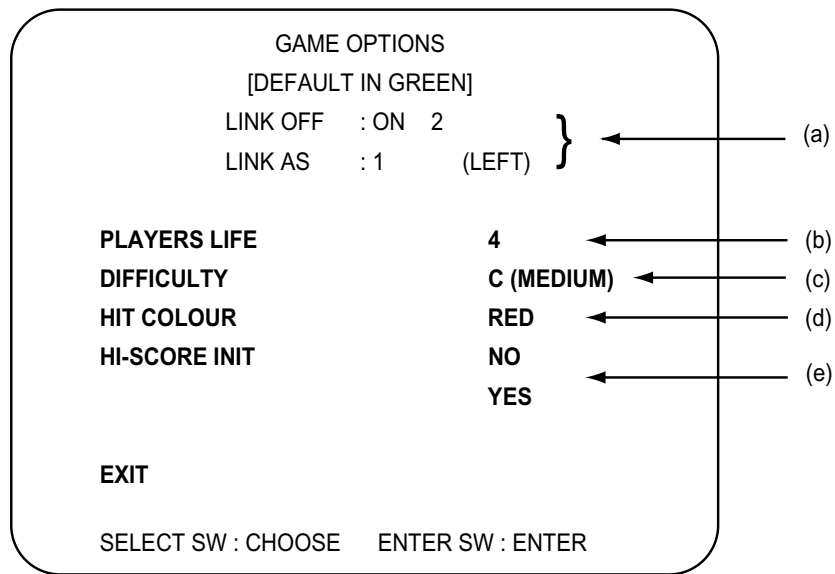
GAME OPTIONS
[DEFAULT IN GREEN]

LINK OFF : ON 2
LINK AS : 1 (LEFT)

(a)

PLAYERS LIFE 4 (b)
DIFFICULTY C (MEDIUM) (c)
HIT COLOUR RED (d)
HI-SCORE INIT NO
YES (e)

EXIT

SELECT SW : CHOOSE ENTER SW : ENTER